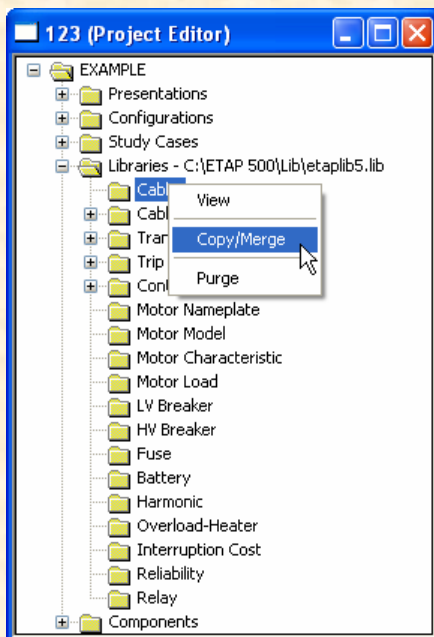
123 (Project Editor)

EXAMPLE
Presentations
Configurations
Study Cases
Libraries - C:\ETAP 500\Lib\etaplib5.lib
Cabl
Cabl
Tran
Trip
Cont
View
Copy/Merge
Purge
Motor Nameplate
Motor Model
Motor Characteristic
Motor Load
LV Breaker
HV Breaker
Fuse
Battery
Harmonic
Overload-Heater
Interruption Cost
Reliability
Relay
Components